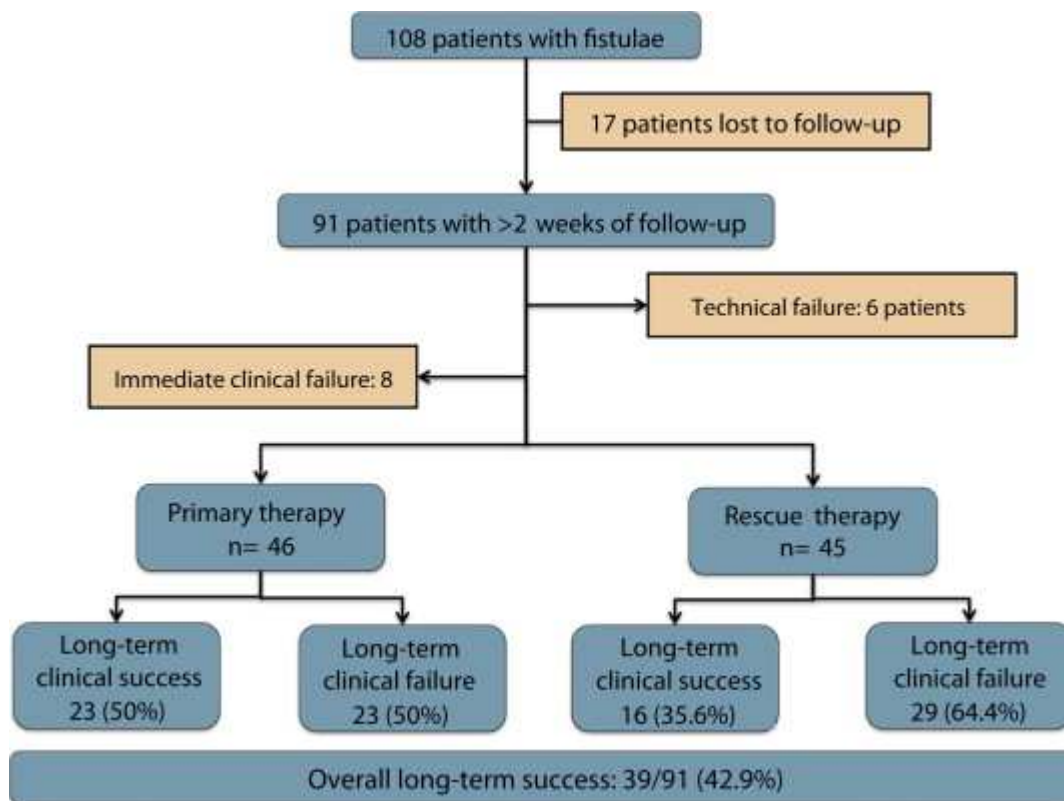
108 patients with fistulae

17 patients lost to follow-up

91 patients with >2 weeks of follow-up

Technical failure: 6 patients

Immediate clinical failure: 8

Primary therapy
n= 46

Rescue therapy
n= 45

Long-term clinical success
23 (50%)

Long-term clinical failure
23 (50%)

Long-term clinical success
16 (35.6%)

Long-term clinical failure
29 (64.4%)

Overall long-term success: 39/91 (42.9%)